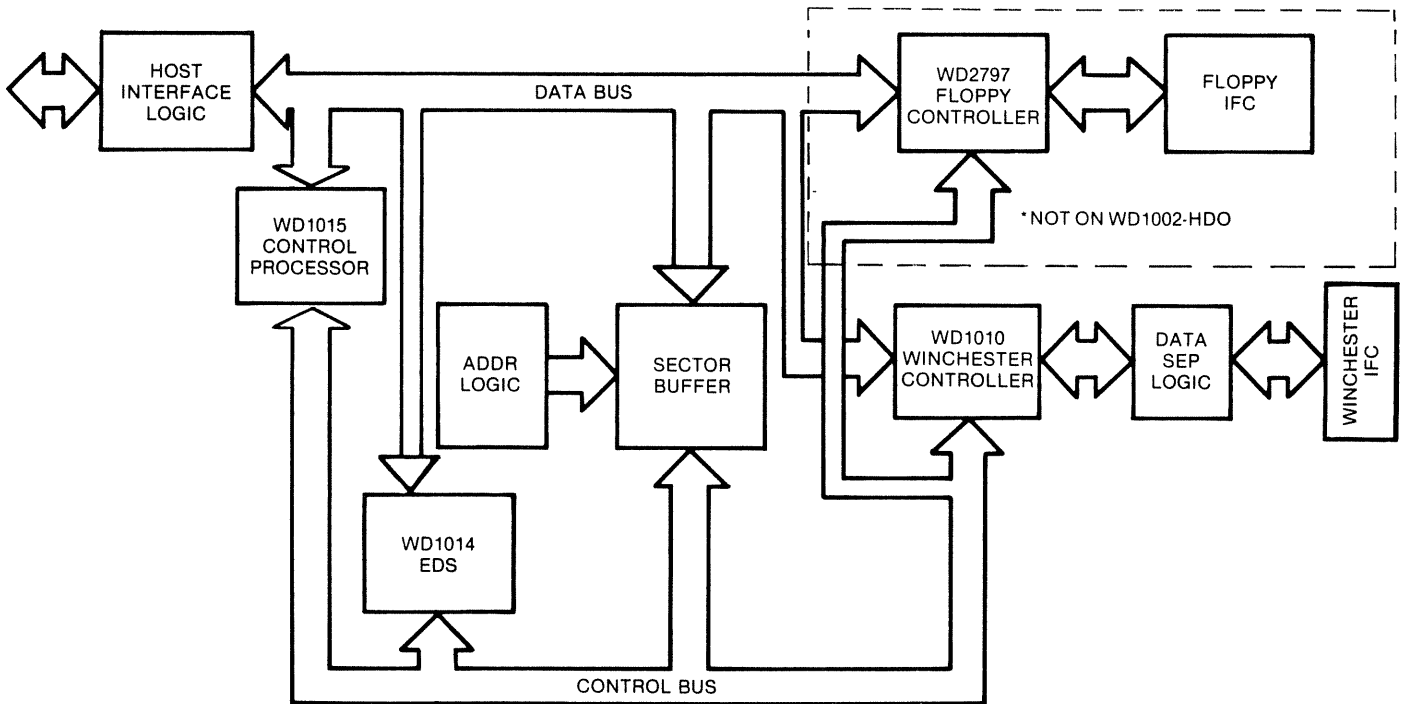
HOST INTERFACE LOGIC

DATA BUS

WD2797 FLOPPY CONTROLLER

FLOPPY IFC

WD1015 CONTROL PROCESSOR

*NOT ON WD1002-HDO

ADDR LOGIC

SECTOR BUFFER

WD1010 WINCHESTER CONTROLLER

DATA SEP LOGIC

WINCHESTER IFC

WD1014 EDS

CONTROL BUS